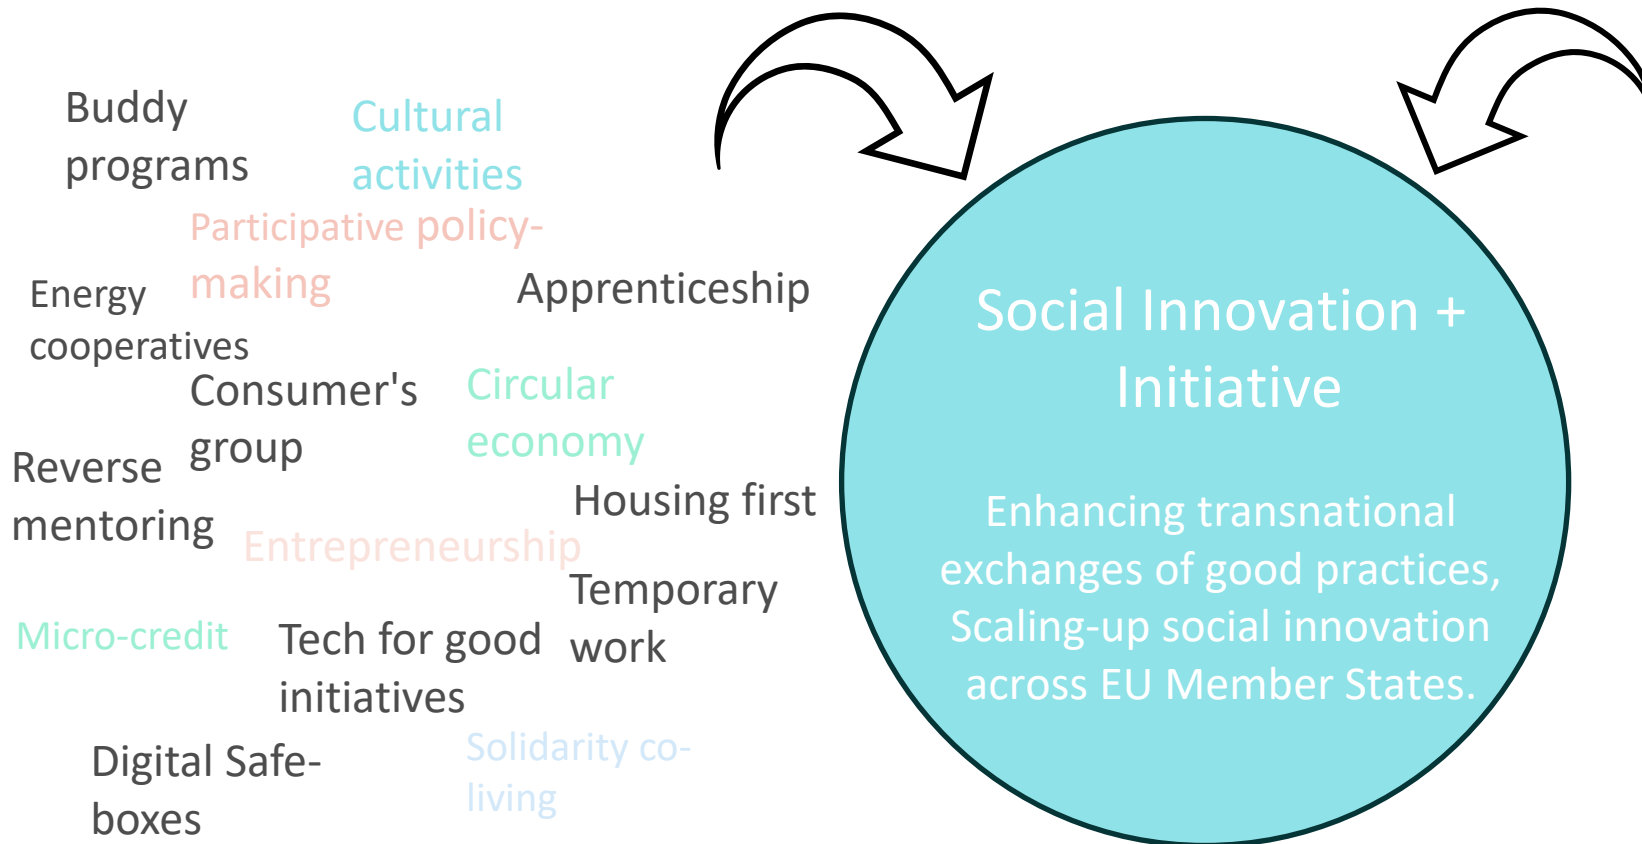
Buddy programs

Cultural activities

Participative policy-making

Energy cooperatives

Apprenticeship

Consumer's group

Circular economy

Reverse mentoring

Housing first

Entrepreneurship

Temporary work

Micro-credit

Tech for good initiatives

Digital Safe-boxes

Solidarity co-living

Social Innovation + Initiative

Enhancing transnational exchanges of good practices, Scaling-up social innovation across EU Member States.